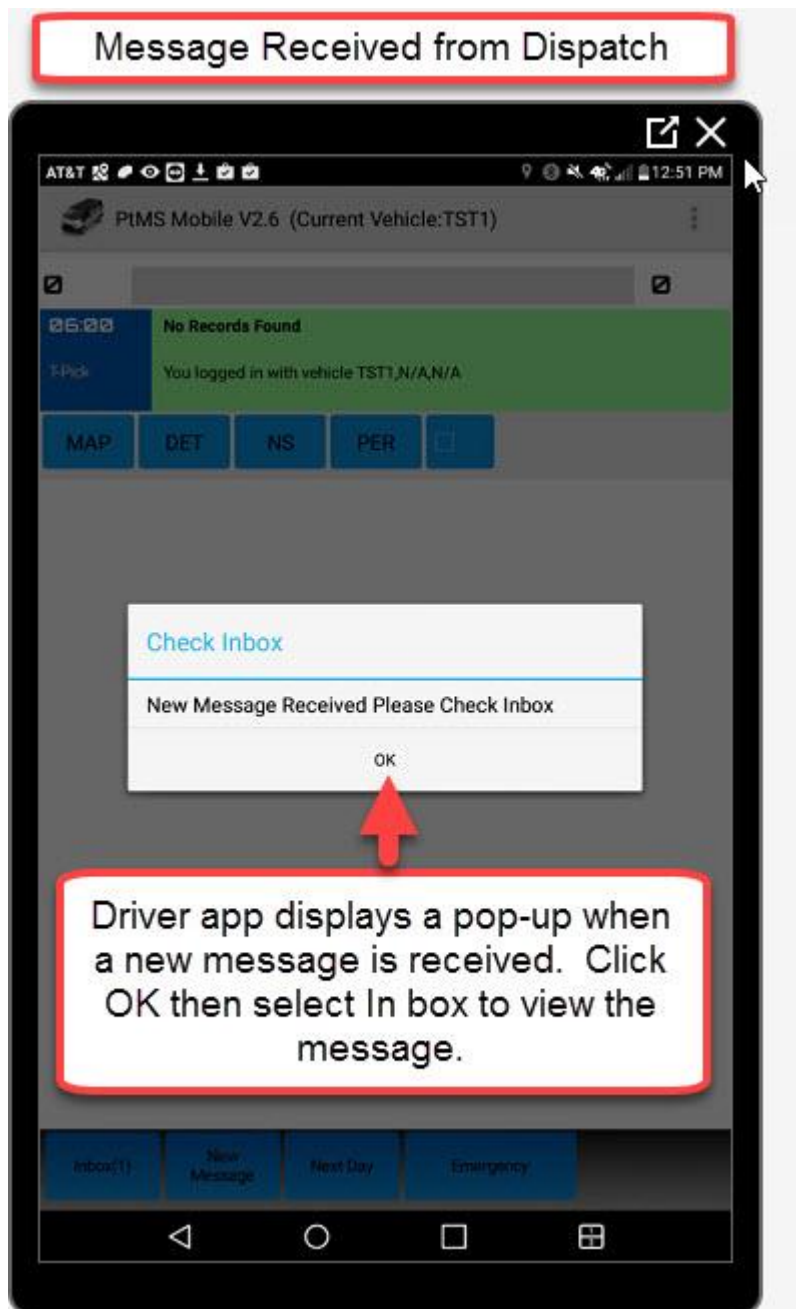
Message Received from Dispatch

AT&T

12:51 PM

PtMS Mobile V2.6 (Current Vehicle:TST1)

06:00

T-Pick

No Records Found

You logged in with vehicle TST1,N/A,N/A

MAP

DET

NS

PER

Check Inbox

New Message Received Please Check Inbox

OK

Driver app displays a pop-up when a new message is received. Click OK then select In box to view the message.

Inbox(1)

New Message

Next Day

Emergency